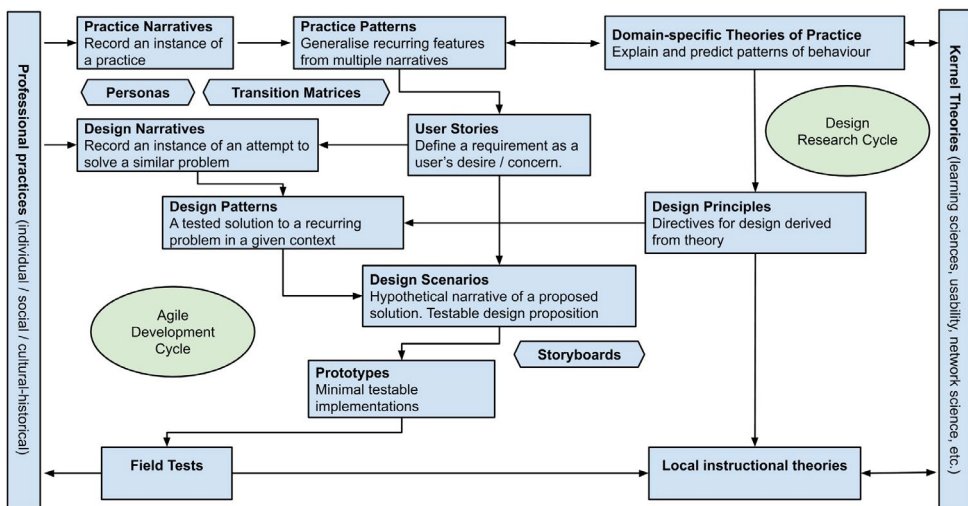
Professional practices (individual / social / cultural-historical)

Practice Narratives
Record an instance of a practice

Practice Patterns
Generalise recurring features from multiple narratives

Domain-specific Theories of Practice
Explain and predict patterns of behaviour

Kernel Theories (learning sciences, usability, network science, etc.)

Personas

Transition Matrices

Design Narratives
Record an instance of an attempt to solve a similar problem

User Stories
Define a requirement as a user's desire / concern.

Design Research Cycle

Design Patterns
A tested solution to a recurring problem in a given context

Design Principles
Directives for design derived from theory

Agile Development Cycle

Design Scenarios
Hypothetical narrative of a proposed solution. Testable design proposition

Storyboards

Prototypes
Minimal testable implementations

Field Tests

Local instructional theories